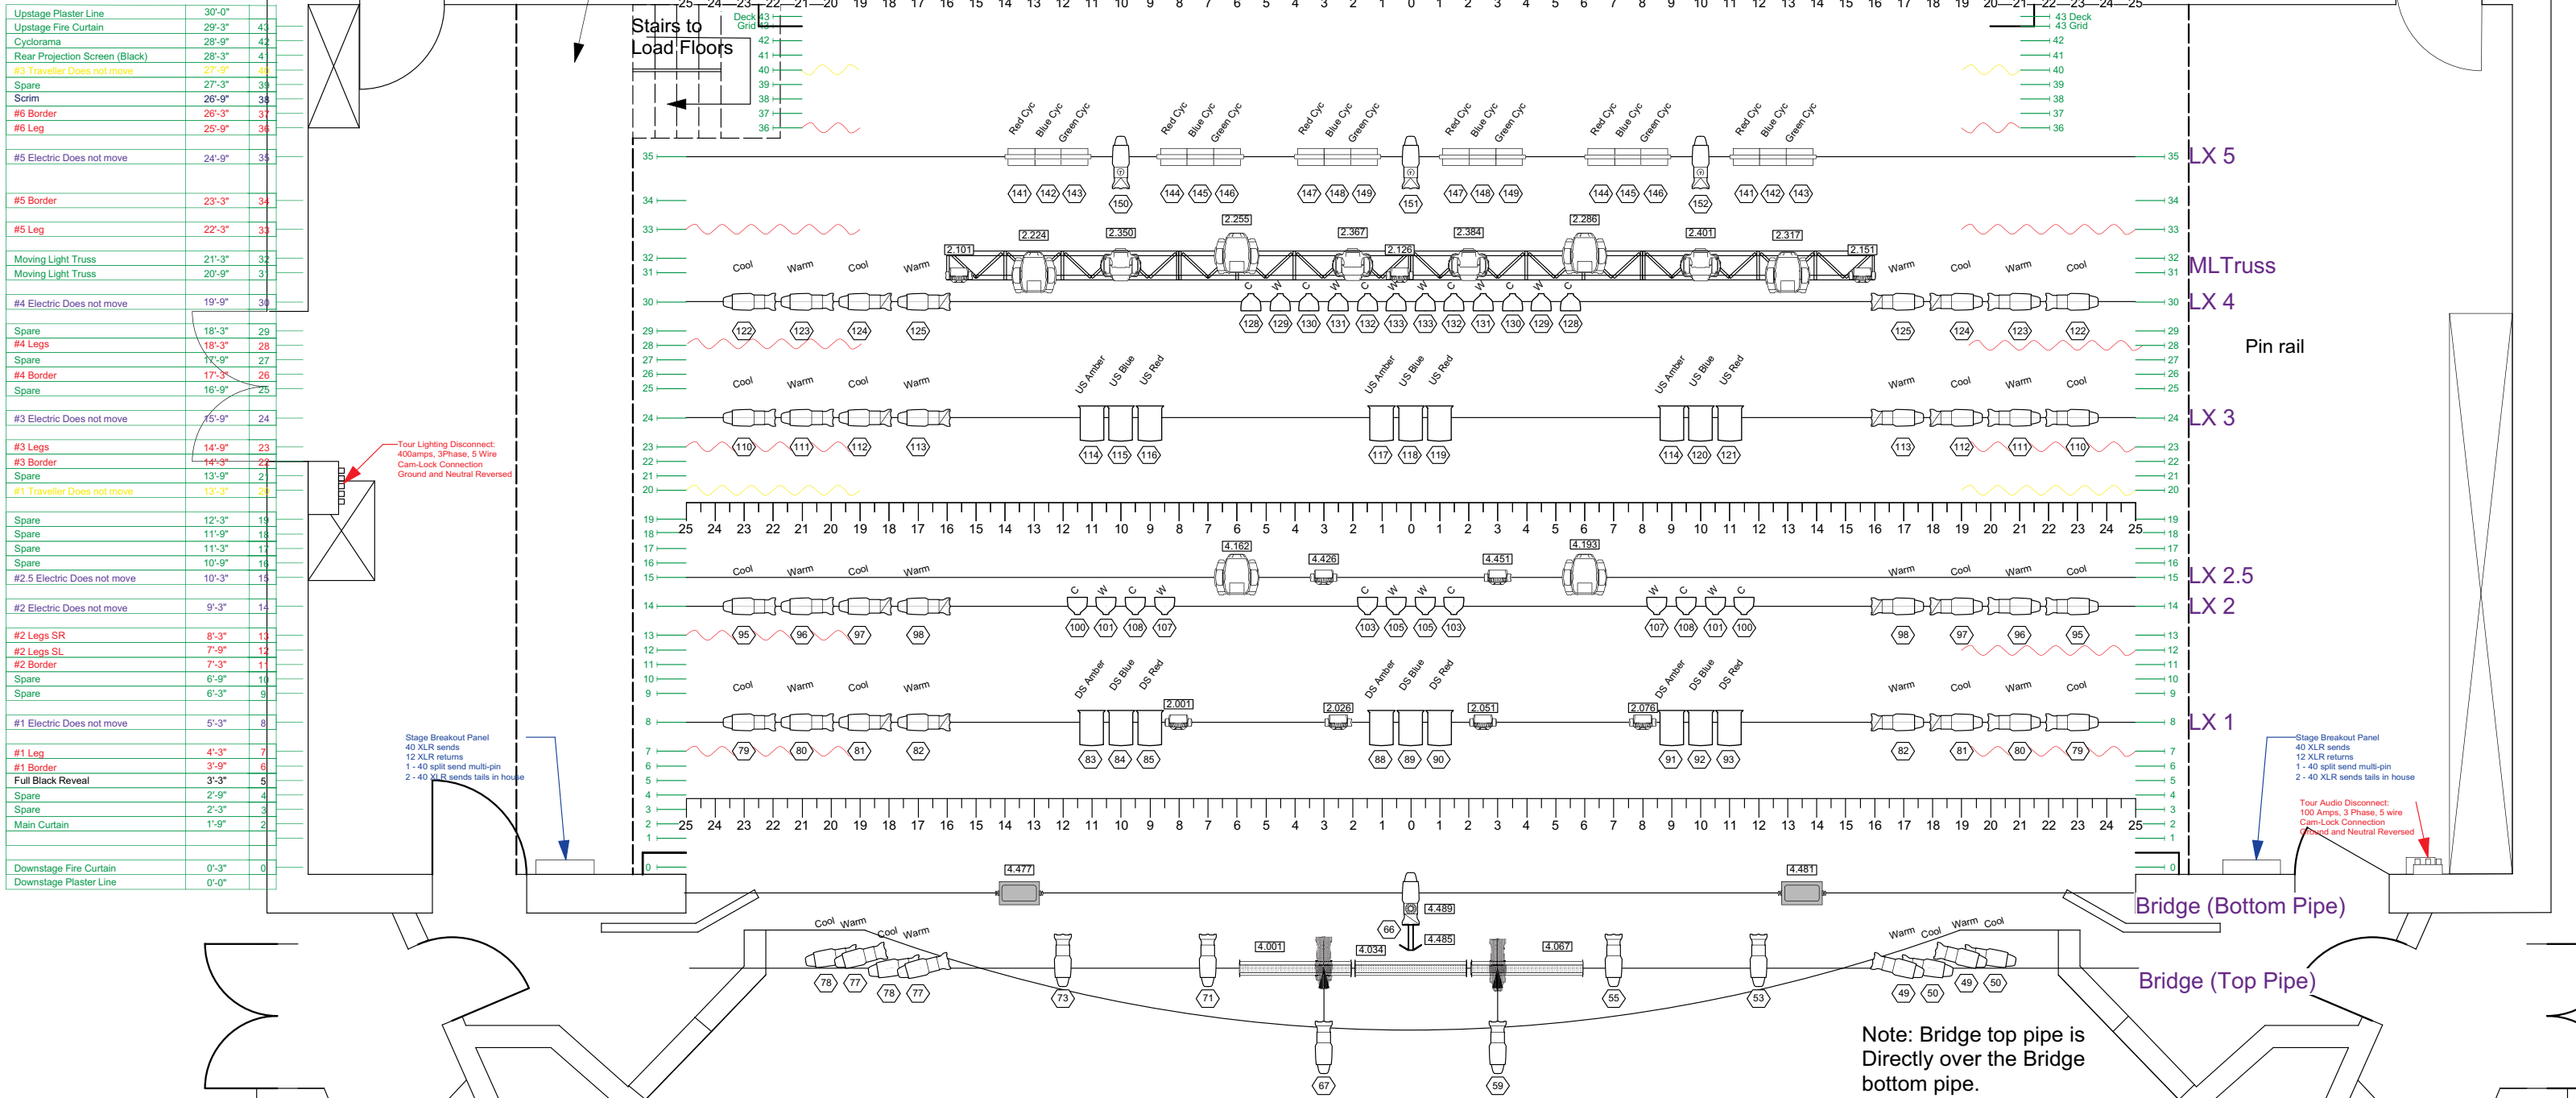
| | | |
|---|---|---|
| Upstage Plaster Line | 30'-0" | |
| Upstage Fire Curtain | 29'-3" | 43 |
| Cyclorama | 28'-9" | 42 |
| Rear Projection Screen (Black) | 28'-3" | 41 |
| #3 Traveller Does not move | 27'-9" | 40 |
| Spare | 27'-3" | 39 |
| Scrim | 26'-9" | 38 |
| #6 Border | 26'-3" | 37 |
| #6 Leg | 25'-9" | 36 |
| #5 Electric Does not move | 24'-9" | 35 |
| #5 Border | 23'-3" | 34 |
| #5 Leg | 22'-3" | 33 |
| Moving Light Truss | 21'-3" | 32 |
| Moving Light Truss | 20'-9" | 31 |
| #4 Electric Does not move | 19'-9" | 30 |
| Spare | 18'-3" | 29 |
| #4 Legs | 18'-3" | 28 |
| Spare | 17'-9" | 27 |
| #4 Border | 17'-3" | 26 |
| Spare | 16'-9" | 25 |
| #3 Electric Does not move | 15'-9" | 24 |
| #3 Legs | 14'-9" | 23 |
| #3 Border | 14'-3" | 22 |
| Spare | 13'-9" | 21 |
| #1 Traveller Does not move | 13'-3" | 20 |
| Spare | 12'-3" | 19 |
| Spare | 11'-9" | 18 |
| Spare | 11'-3" | 17 |
| Spare | 10'-9" | 16 |
| #2.5 Electric Does not move | 10'-3" | 15 |
| #2 Electric Does not move | 9'-3" | 14 |
| #2 Legs SR | 8'-3" | 13 |
| #2 Legs SL | 7'-9" | 12 |
| #2 Border | 7'-3" | 11 |
| Spare | 6'-9" | 10 |
| Spare | 6'-3" | 9 |
| #1 Electric Does not move | 5'-3" | 8 |
| #1 Leg | 4'-3" | 7 |
| #1 Border | 3'-9" | 6 |
| Full Black Reveal | 3'-3" | 5 |
| Spare | 2'-9" | 4 |
| Spare | 2'-3" | 3 |
| Main Curtain | 1'-9" | 2 |
| Downstage Fire Curtain | 0'-3" | 0 |
| Downstage Plaster Line | 0'-0" | |

Stairs to Load Floors

Deck 43 Grid

43 Deck 43 Grid

Red Cyc Blue Cyc Green Cyc

141 142 143 150 144 145 146 147 148 149 151 147 148 149 144 145 146 152 141 142 143

LX 5

2.101 2.224 2.350 2.255 2.367 2.126 2.384 2.286 2.401 2.317 2.151

MLTruss

Cool Warm Cool Warm

LX 4

122 123 124 125 128 129 130 131 132 133 133 132 131 130 129 128 125 124 123 122

Pin rail

US Amber US Blue US Red

LX 3

110 111 112 113 114 115 116 117 118 119 114 120 121 113 112 111 110

Tour Lighting Disconnect: 400amps, 3Phase, 5 Wire Cam-Lock Connection Ground and Neutral Reversed

25 24 23 22 21 20 19 18 17 16 15 14 13 12 11 10 9 8 7 6 5 4 3 2 1 0 1 2 3 4 5 6 7 8 9 10 11 12 13 14 15 16 17 18 19 20 21 22 23 24 25

4.162 4.426 4.451 4.193

LX 2.5

LX 2

95 96 97 98 100 101 108 107 103 105 105 103 107 108 101 100 98 97 96 95

DS Amber DS Blue DS Red

2.001 2.026 2.051 2.076

LX 1

79 80 81 82 83 84 85 88 89 90 91 92 93 82 81 80 79

Stage Breakout Panel 40 XLR sends 12 XLR returns 1 - 40 split send multi-pin 2 - 40 XLR sends tails in house

Tour Audio Disconnect: 100 Amps, 3 Phase, 5 wire Cam-Lock Connection Ground and Neutral Reversed

4.477 4.481 4.489 4.485 66 4.001 4.034 4.067

Bridge (Bottom Pipe)

Bridge (Top Pipe)

78 77 78 77 73 71 55 53 49 50 49 50 67 59

Note: Bridge top pipe is Directly over the Bridge bottom pipe.